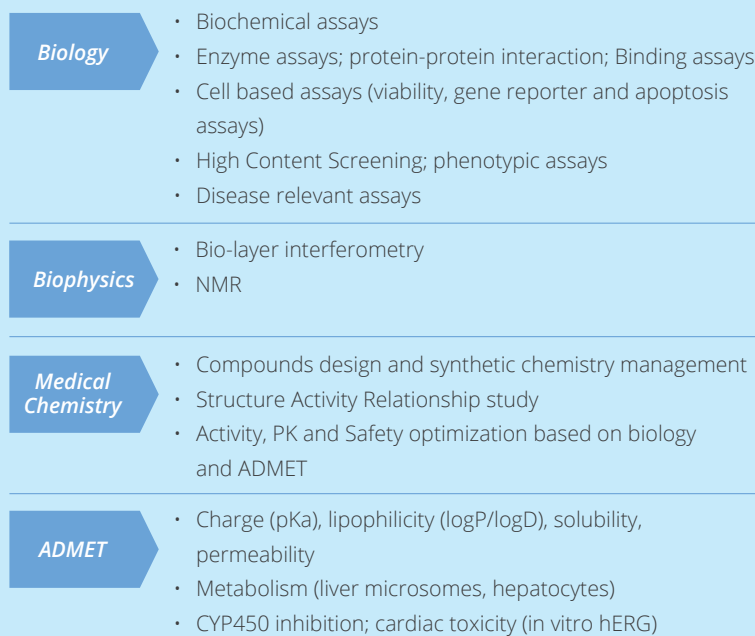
Biology

• Biochemical assays
• Enzyme assays; protein-protein interaction; Binding assays
• Cell based assays (viability, gene reporter and apoptosis assays)
• High Content Screening; phenotypic assays
• Disease relevant assays

Biophysics

• Bio-layer interferometry
• NMR

Medical Chemistry

• Compounds design and synthetic chemistry management
• Structure Activity Relationship study
• Activity, PK and Safety optimization based on biology and ADMET

ADMET

• Charge (pKa), lipophilicity (logP/logD), solubility, permeability
• Metabolism (liver microsomes, hepatocytes)
• CYP450 inhibition; cardiac toxicity (in vitro hERG)